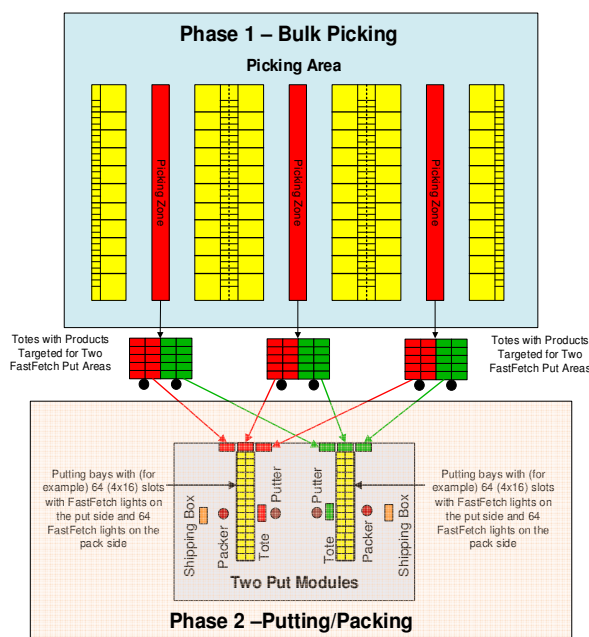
Phase 1 – Bulk Picking

Picking Area

Picking Zone

Picking Zone

Picking Zone

Totes with Products Targeted for Two FastFetch Put Areas

Totes with Products Targeted for Two FastFetch Put Areas

Putting bays with (for example) 64 (4x16) slots with FastFetch lights on the put side and 64 FastFetch lights on the pack side

Putting bays with (for example) 64 (4x16) slots with FastFetch lights on the put side and 64 FastFetch lights on the pack side

Shipping Box

Packer

Tote

Putter

Putter

Tote

Packer

Shipping Box

Two Put Modules

Phase 2 –Putting/Packing